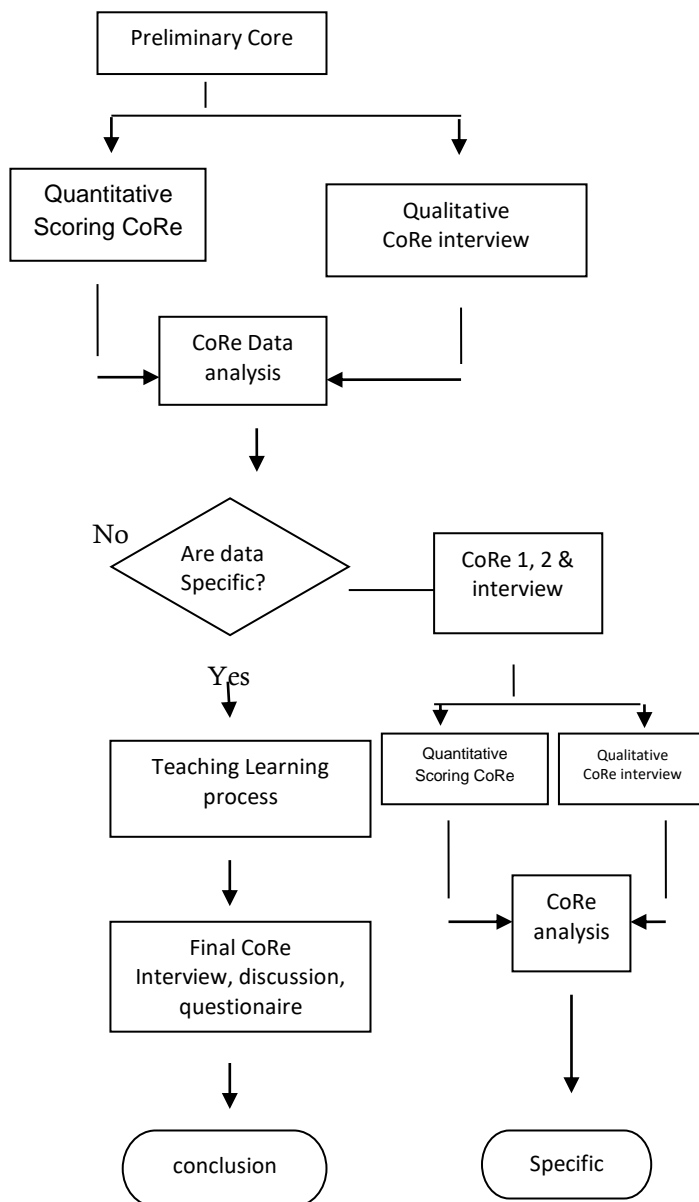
Preliminary Core

Quantitative Scoring CoRe

Qualitative CoRe interview

CoRe Data analysis

No

Are data Specific?

CoRe 1, 2 & interview

Yes

Teaching Learning process

Quantitative Scoring CoRe

Qualitative CoRe interview

CoRe analysis

Final CoRe Interview, discussion, questionaire

conclusion

Specific